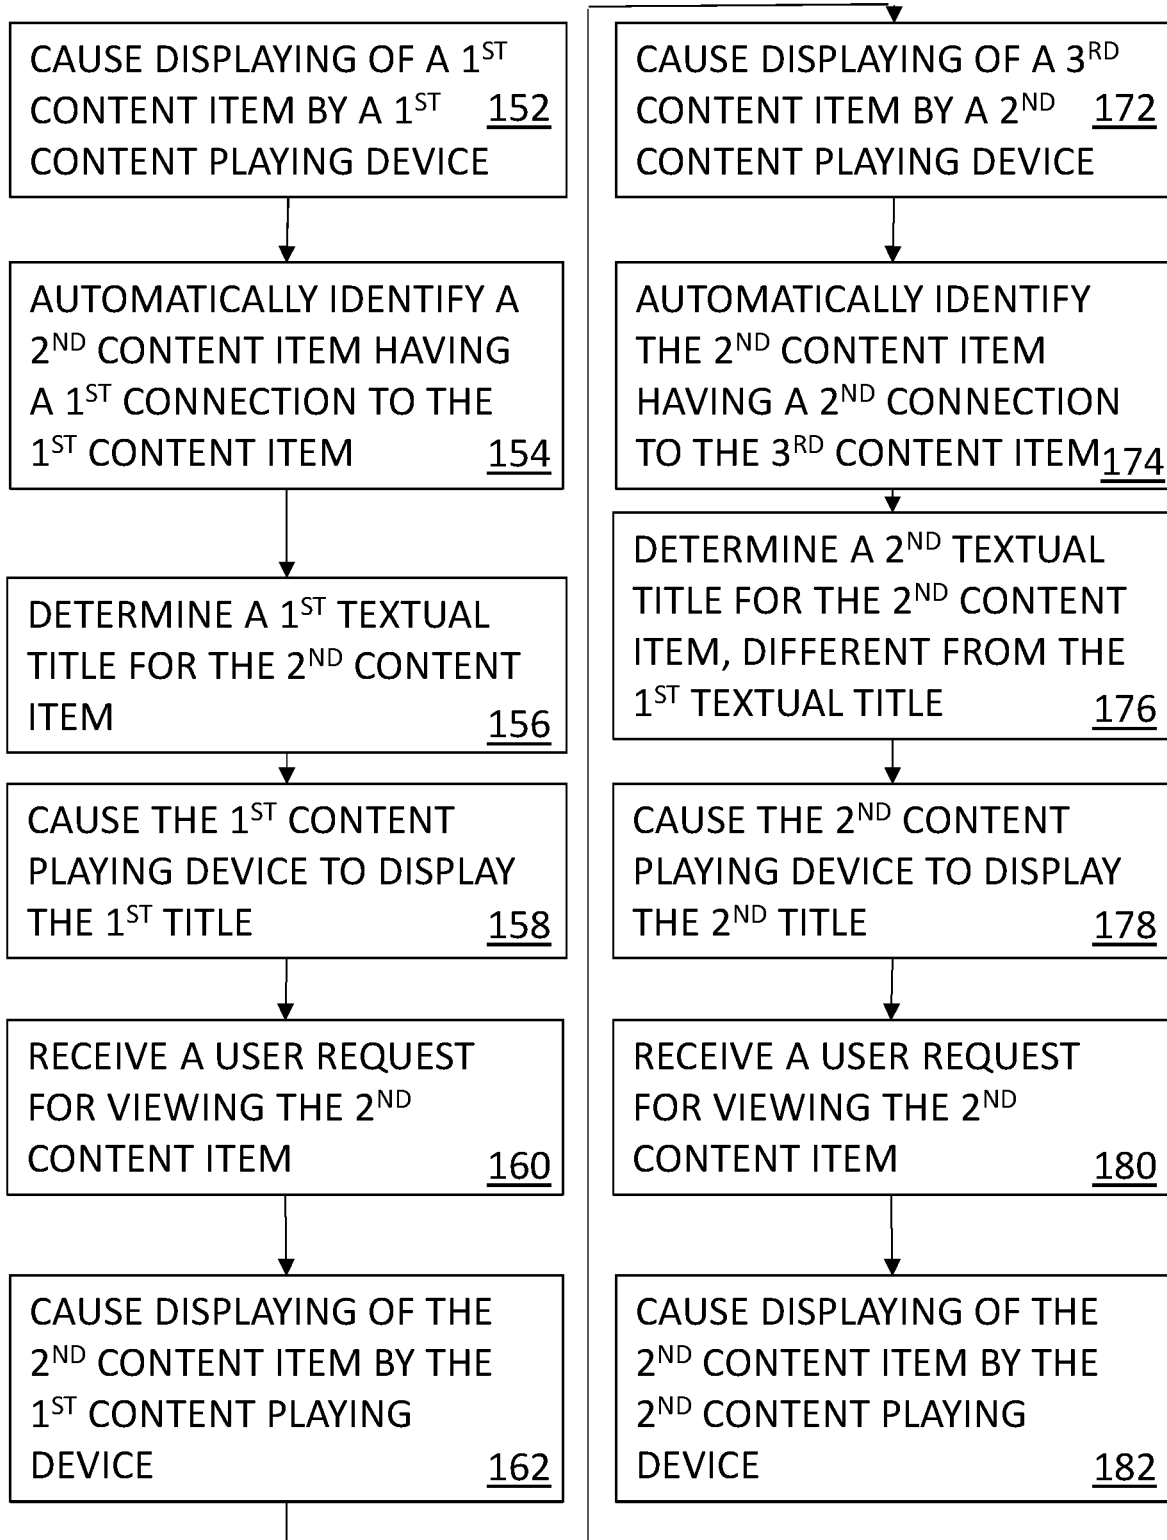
CAUSE DISPLAYING OF A 1$^{ST}$ CONTENT ITEM BY A 1$^{ST}$ CONTENT PLAYING DEVICE 152

AUTOMATICALLY IDENTIFY A 2$^{ND}$ CONTENT ITEM HAVING A 1$^{ST}$ CONNECTION TO THE 1$^{ST}$ CONTENT ITEM 154

DETERMINE A 1$^{ST}$ TEXTUAL TITLE FOR THE 2$^{ND}$ CONTENT ITEM 156

CAUSE THE 1$^{ST}$ CONTENT PLAYING DEVICE TO DISPLAY THE 1$^{ST}$ TITLE 158

RECEIVE A USER REQUEST FOR VIEWING THE 2$^{ND}$ CONTENT ITEM 160

CAUSE DISPLAYING OF THE 2$^{ND}$ CONTENT ITEM BY THE 1$^{ST}$ CONTENT PLAYING DEVICE 162

CAUSE DISPLAYING OF A 3$^{RD}$ CONTENT ITEM BY A 2$^{ND}$ CONTENT PLAYING DEVICE 172

AUTOMATICALLY IDENTIFY THE 2$^{ND}$ CONTENT ITEM HAVING A 2$^{ND}$ CONNECTION TO THE 3$^{RD}$ CONTENT ITEM 174

DETERMINE A 2$^{ND}$ TEXTUAL TITLE FOR THE 2$^{ND}$ CONTENT ITEM, DIFFERENT FROM THE 1$^{ST}$ TEXTUAL TITLE 176

CAUSE THE 2$^{ND}$ CONTENT PLAYING DEVICE TO DISPLAY THE 2$^{ND}$ TITLE 178

RECEIVE A USER REQUEST FOR VIEWING THE 2$^{ND}$ CONTENT ITEM 180

CAUSE DISPLAYING OF THE 2$^{ND}$ CONTENT ITEM BY THE 2$^{ND}$ CONTENT PLAYING DEVICE 182